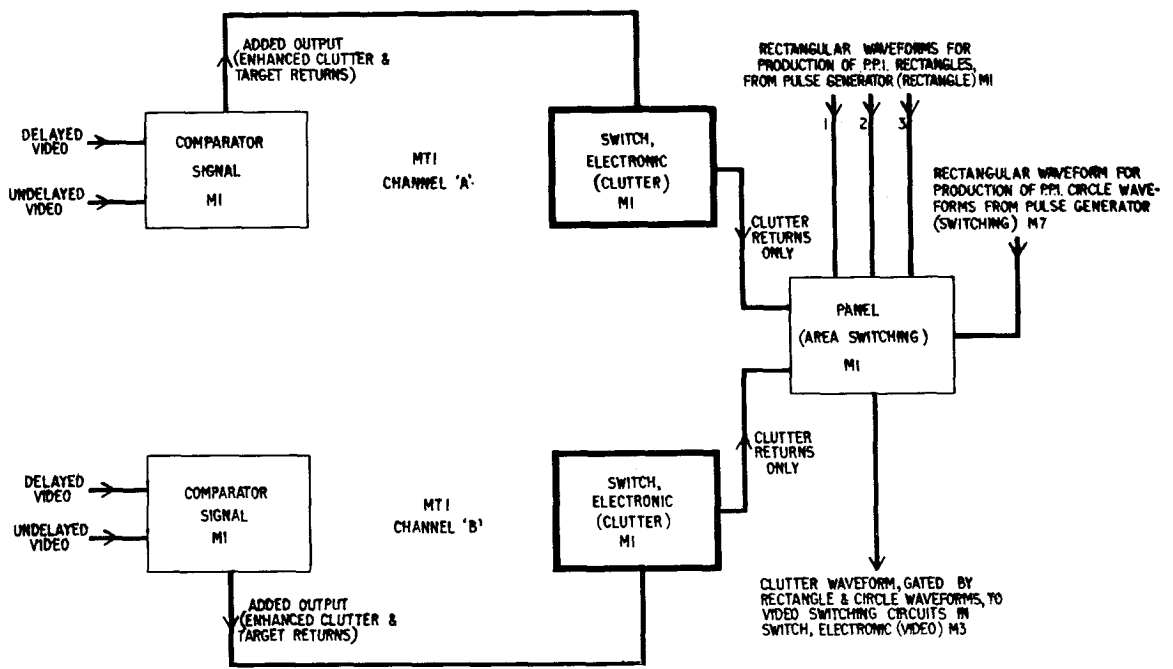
ADDED OUTPUT (ENHANCED CLUTTER & TARGET RETURNS)

DELAYED VIDEO

UNDELAYED VIDEO

COMPARATOR SIGNAL MI

MTI CHANNEL 'A'

SWITCH, ELECTRONIC (CLUTTER) MI

RECTANGULAR WAVEFORMS FOR PRODUCTION OF P.P.I. RECTANGLES, FROM PULSE GENERATOR (RECTANGLE) MI

1 2 3

RECTANGULAR WAVEFORM FOR PRODUCTION OF P.P.I. CIRCLE WAVEFORMS FROM PULSE GENERATOR (SWITCHING) M7

CLUTTER RETURNS ONLY

PANEL (AREA SWITCHING) MI

CLUTTER RETURNS ONLY

DELAYED VIDEO

UNDELAYED VIDEO

COMPARATOR SIGNAL MI

MTI CHANNEL 'B'

SWITCH, ELECTRONIC (CLUTTER) MI

CLUTTER WAVEFORM, GATED BY RECTANGLE & CIRCLE WAVEFORMS, TO VIDEO SWITCHING CIRCUITS IN SWITCH, ELECTRONIC (VIDEO) M3

ADDED OUTPUT (ENHANCED CLUTTER & TARGET RETURNS)